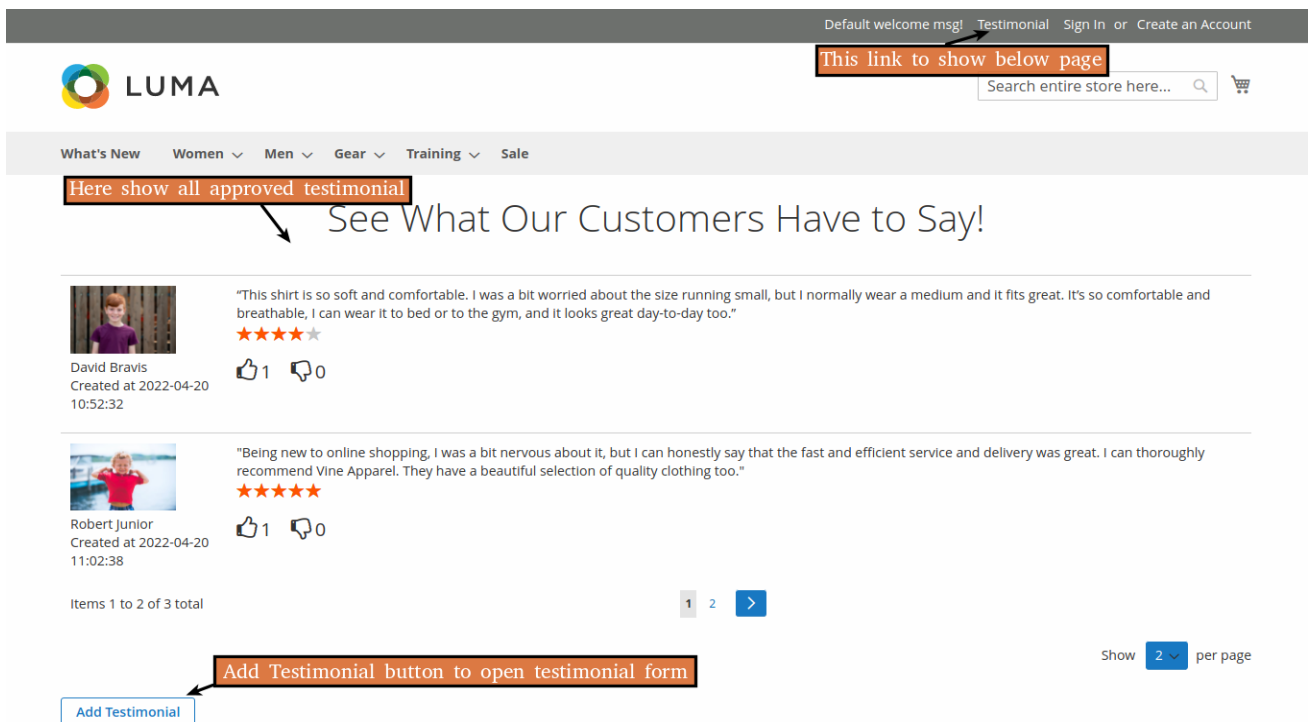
Default welcome msg! Testimonial Sign In or Create an Account

This link to show below page

LUMA

Search entire store here...

What's New Women Men Gear Training Sale

Here show all approved testimonial

See What Our Customers Have to Say!

David Bravis
Created at 2022-04-20 10:52:32

“This shirt is so soft and comfortable. I was a bit worried about the size running small, but I normally wear a medium and it fits great. It’s so comfortable and breathable, I can wear it to bed or to the gym, and it looks great day-to-day too.”

1 0

Robert Junior
Created at 2022-04-20 11:02:38

"Being new to online shopping, I was a bit nervous about it, but I can honestly say that the fast and efficient service and delivery was great. I can thoroughly recommend Vine Apparel. They have a beautiful selection of quality clothing too."

1 0

Items 1 to 2 of 3 total

1 2

Show 2 per page

Add Testimonial button to open testimonial form

Add Testimonial